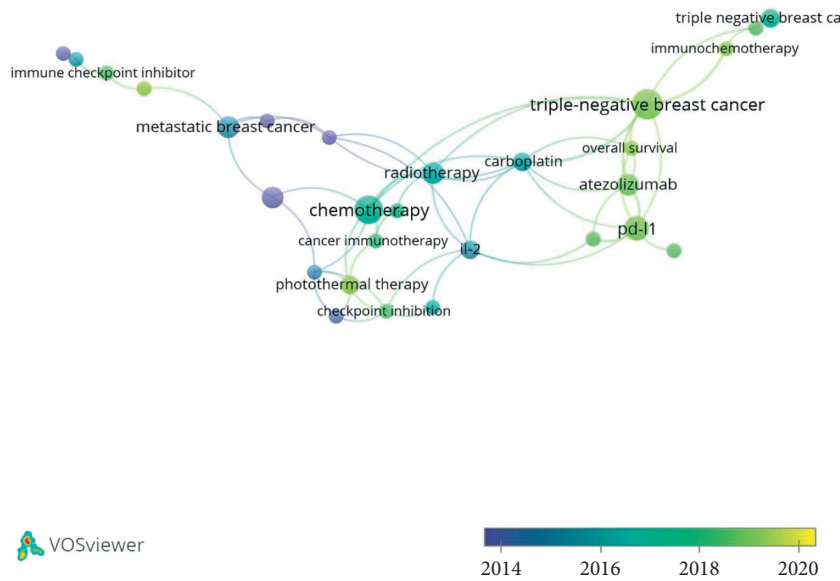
triple negative breast ca

immunochemotherapy

immune checkpoint inhibitor

triple-negative breast cancer

metastatic breast cancer

overall survival

carboplatin

radiotherapy

atezolizumab

chemotherapy

pd-l1

cancer immunotherapy

il-2

photothermal therapy

checkpoint inhibition

VOSviewer

2014

2016

2018

2020